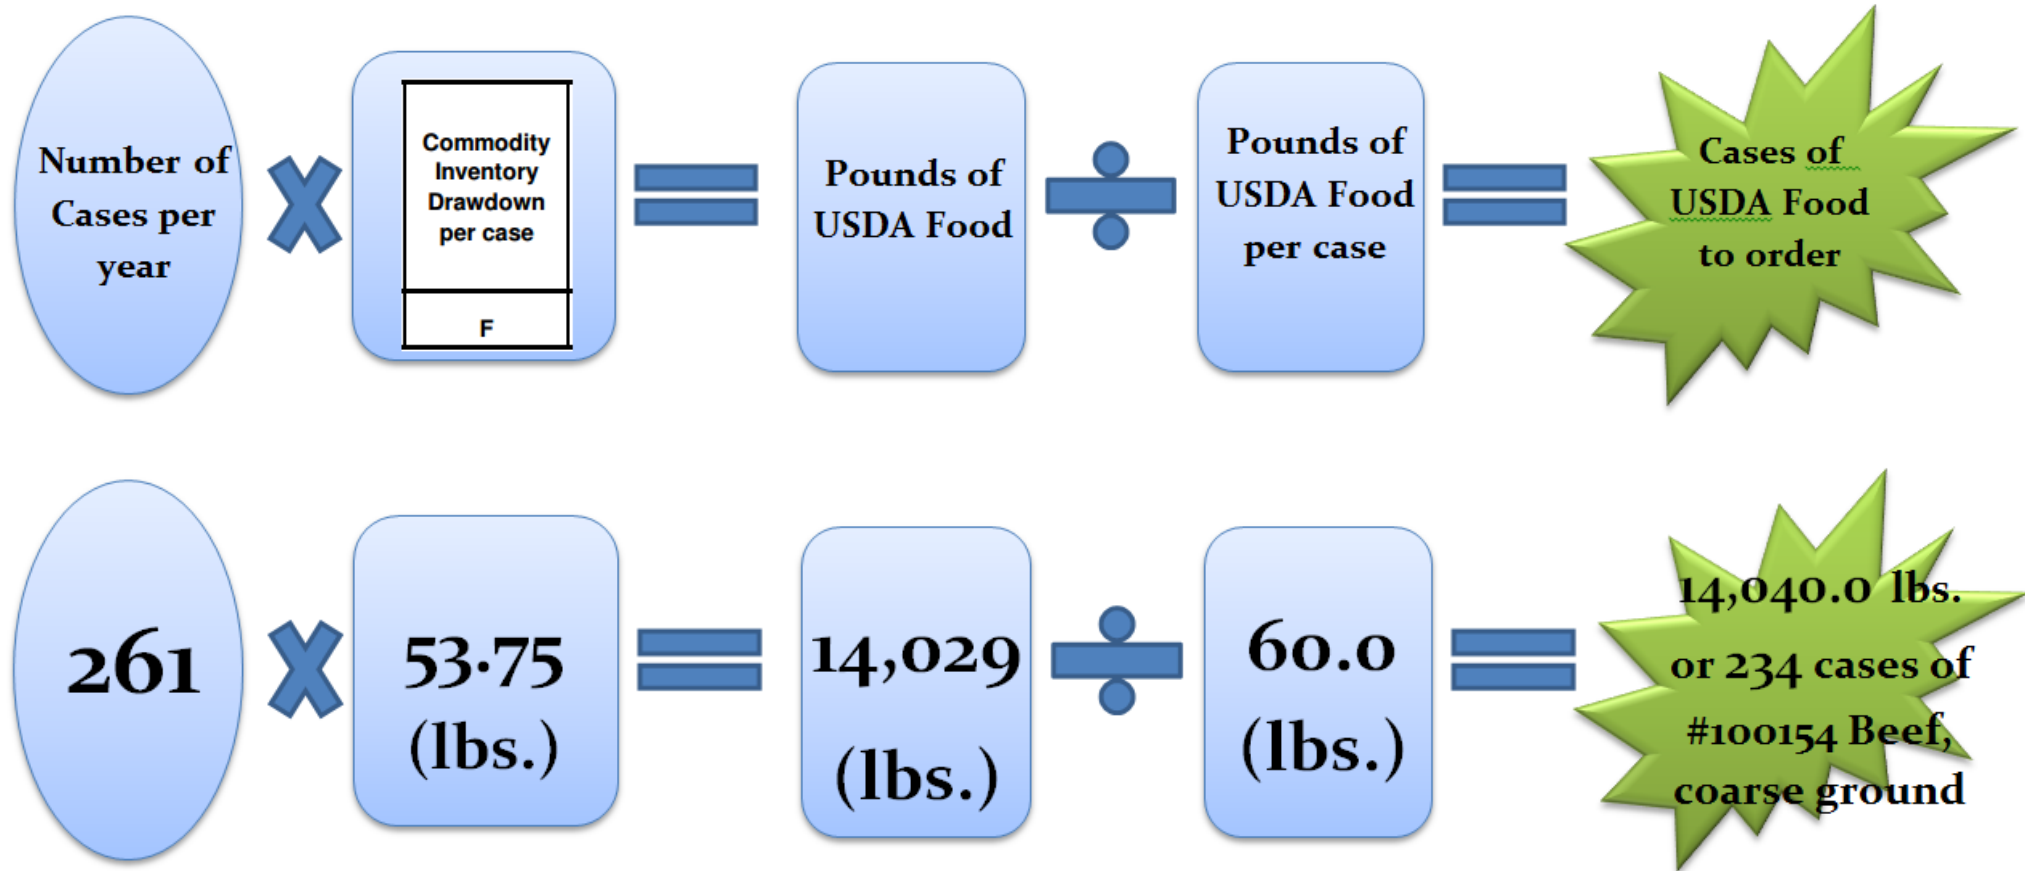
Number of Cases per year

Commodity Inventory Drawdown per case

F

Pounds of USDA Food

Pounds of USDA Food per case

Cases of USDA Food to order

261

53.75 (lbs.)

14,029 (lbs.)

60.0 (lbs.)

14,040.0 lbs. or 234 cases of #100154 Beef, coarse ground